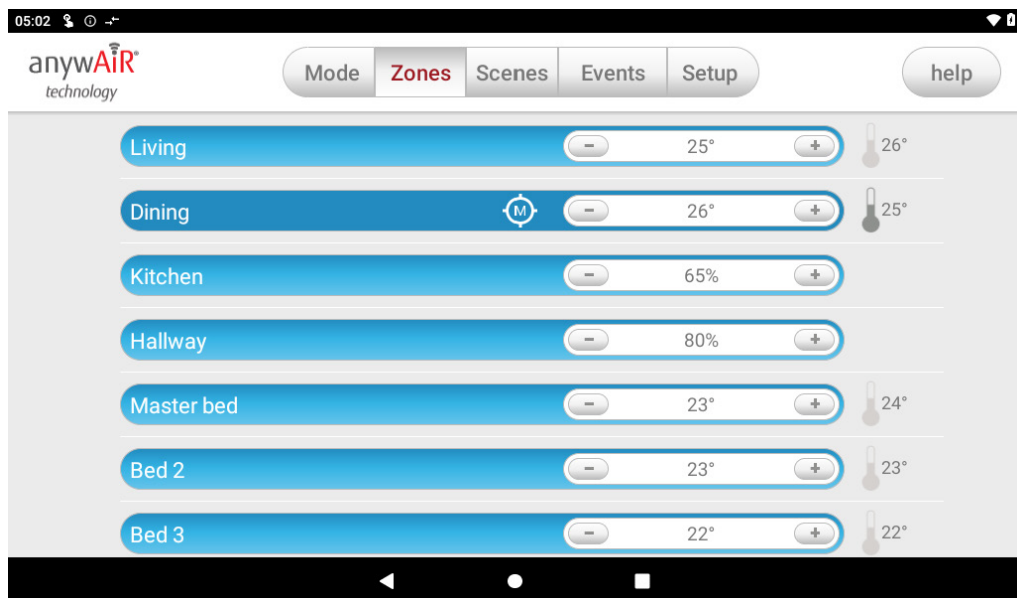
05:02

anywAiR®
technology

Mode Zones Scenes Events Setup

help

Living − 25° + 26°

Dining M − 26° + 25°

Kitchen − 65% +

Hallway − 80% +

Master bed − 23° + 24°

Bed 2 − 23° + 23°

Bed 3 − 22° + 22°